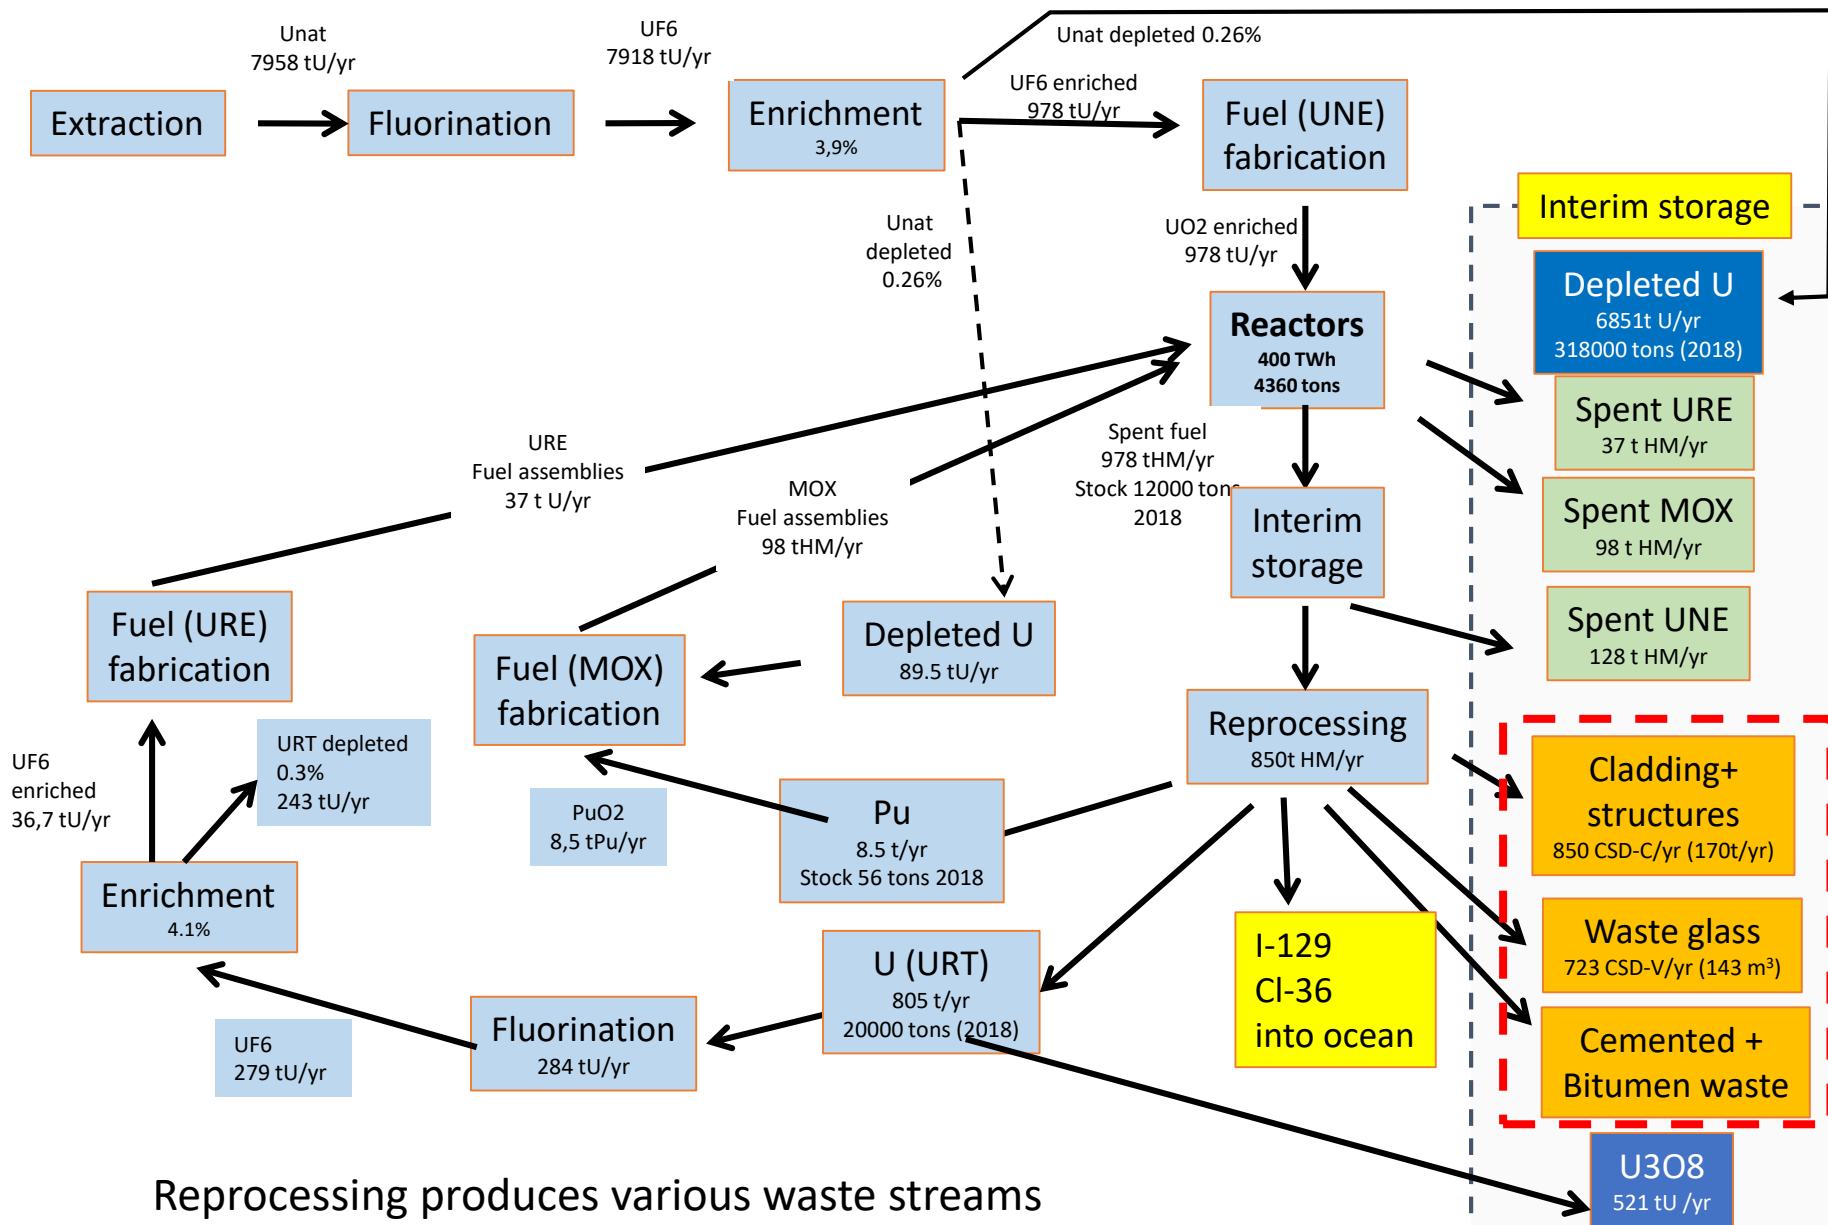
Extraction

Unat
7958 tU/yr

Fluorination

UF6
7918 tU/yr

Enrichment
3,9%

Unat depleted 0.26%

UF6 enriched
978 tU/yr

Fuel (UNE) fabrication

Interim storage

UO2 enriched
978 tU/yr

Unat depleted 0.26%

Depleted U
6851t U/yr
318000 tons (2018)

Reactors
400 TWh
4360 tons

Spent URE
37 t HM/yr

URE
Fuel assemblies
37 t U/yr

Spent fuel
978 tHM/yr
Stock 12000 tons
2018

MOX
Fuel assemblies
98 tHM/yr

Spent MOX
98 t HM/yr

Interim storage

Spent UNE
128 t HM/yr

Fuel (URE) fabrication

Fuel (MOX) fabrication

Depleted U
89.5 tU/yr

Reprocessing
850t HM/yr

UF6
enriched
36,7 tU/yr

URT depleted
0.3%
243 tU/yr

PuO2
8,5 tPu/yr

Pu
8.5 t/yr
Stock 56 tons 2018

Cladding+ structures
850 CSD-C/yr (170t/yr)

Enrichment
4.1%

Waste glass
723 CSD-V/yr (143 m³)

U (URT)
805 t/yr
20000 tons (2018)

I-129
Cl-36
into ocean

Cemented + Bitumen waste

UF6
279 tU/yr

Fluorination
284 tU/yr

U3O8
521 tU /yr

Reprocessing produces various waste streams